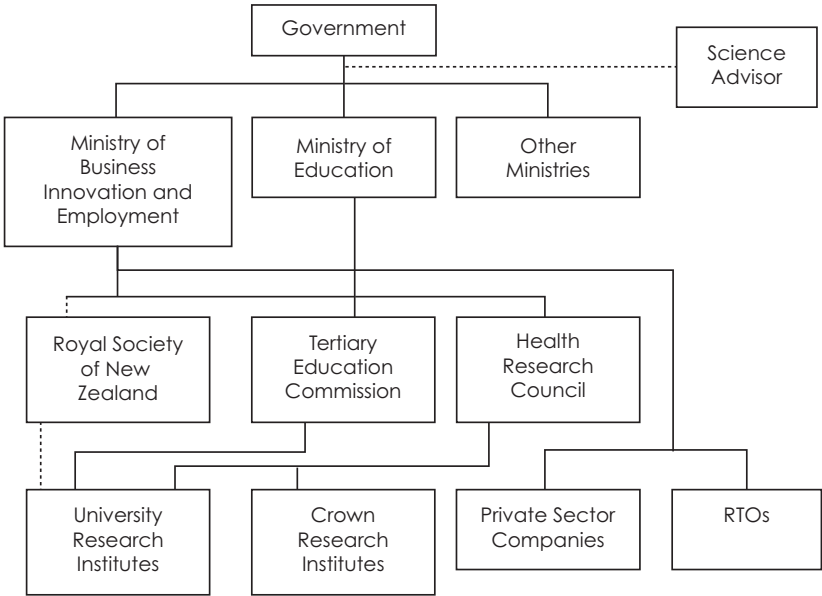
Government

Science Advisor

Ministry of Business Innovation and Employment

Ministry of Education

Other Ministries

Royal Society of New Zealand

Tertiary Education Commission

Health Research Council

University Research Institutes

Crown Research Institutes

Private Sector Companies

RTOs